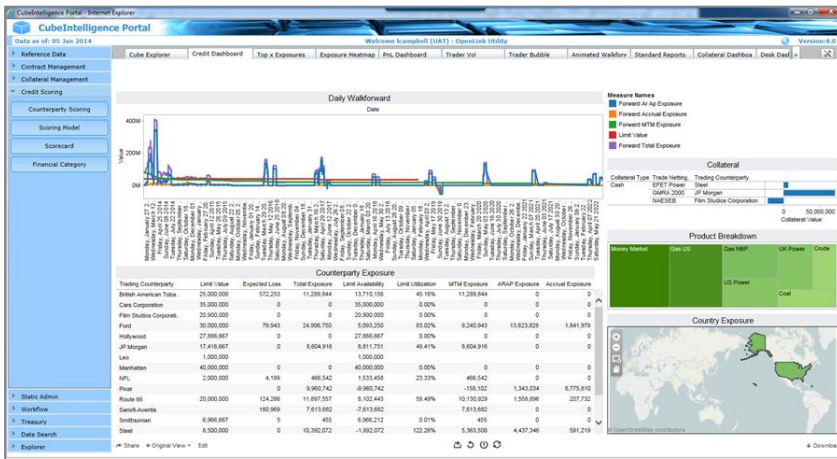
CubeIntelligence Portal - Internet Explorer

CubeIntelligence Portal

Data as of: 05 Jan 2014

Welcome lcampbell (UAT) : OpenLink Utility

Version:4.0

Reference Data
Contract Management
Collateral Management
Credit Scoring
Counterparty Scoring
Scoring Model
Scorecard
Financial Category

Static Admin
Workflow
Treasury
Data Search
Explorer

Cube Explorer | Credit Dashboard | Top x Exposures | Exposure Heatmap | PnL Dashboard | Trader Vol | Trader Bubble | Animated Walkforv | Standard Reports | Collateral Dashboa | Desk Dash

Daily Walkforward

Date

400M
200M
0M

Value

Measure Names
Forward Ar Ap Exposure
Forward Accrual Exposure
Forward MTM Exposure
Limit Value
Forward Total Exposure

Collateral

| Collateral Type | Trade Netting... | Trading Counterparty |
|---|---|---|
| Cash | EFET Power | Steel |
| | GMRA 2000 | JP Morgan |
| | NAESEB | Film Studios Corporation |

0 50,000,000
Collateral Value

Counterparty Exposure

| Trading Counterparty | Limit Value | Expected Loss | Total Exposure | Limit Availability | Limit Utilization | MTM Exposure | ARAP Exposure | Accrual Exposure |
|---|---|---|---|---|---|---|---|---|
| British American Toba... | 25,000,000 | 572,253 | 11,289,844 | 13,710,156 | 45.16% | 11,289,844 | 0 | 0 |
| Cars Corporation | 35,000,000 | 0 | 0 | 35,000,000 | 0.00% | 0 | 0 | 0 |
| Film Studios Corporati... | 20,900,000 | 0 | 0 | 20,900,000 | 0.00% | 0 | 0 | 0 |
| Ford | 30,000,000 | 79,943 | 24,906,750 | 5,093,250 | 83.02% | 9,240,943 | 13,823,828 | 1,841,979 |
| Hollywood | 27,666,667 | 0 | 0 | 27,666,667 | 0.00% | 0 | 0 | 0 |
| JP Morgan | 17,416,667 | 0 | 8,604,916 | 8,811,751 | 49.41% | 8,604,916 | 0 | 0 |
| Leo | 1,000,000 | | | 1,000,000 | | | | |
| Manhatten | 40,000,000 | 0 | 0 | 40,000,000 | 0.00% | 0 | 0 | 0 |
| NFL | 2,000,000 | 4,199 | 466,542 | 1,533,458 | 23.33% | 466,542 | 0 | 0 |
| Pixar | | 0 | 9,960,742 | -9,960,742 | | -158,102 | 1,343,034 | 8,775,810 |
| Route 66 | 20,000,000 | 124,266 | 11,897,557 | 8,102,443 | 59.49% | 10,130,929 | 1,558,896 | 207,732 |
| Sanofi-Aventis | | 180,969 | 7,613,682 | -7,613,682 | | 7,613,682 | 0 | 0 |
| Smithsonian | 6,966,667 | 5 | 455 | 6,966,212 | 0.01% | 455 | 0 | 0 |
| Steel | 8,500,000 | 0 | 10,392,072 | -1,892,072 | 122.26% | 5,363,508 | 4,437,346 | 591,219 |

Product Breakdown
Money Market | Gas US | Gas NBP | UK Power | Crude
US Power
Coal

Country Exposure
© OpenStreetMap contributors

Share | Original View | Edit
Download